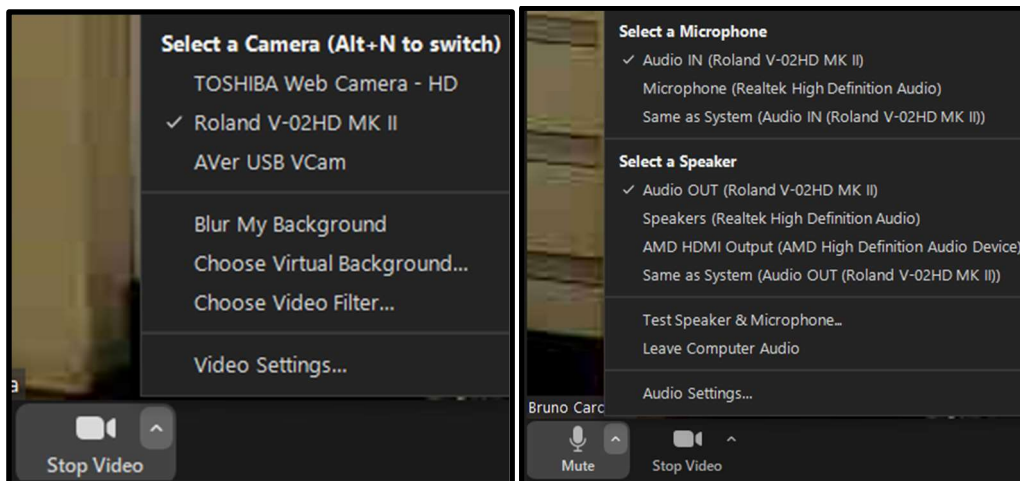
Select a Camera (Alt+N to switch)
TOSHIBA Web Camera - HD
✓ Roland V-02HD MK II
AVer USB VCam

Blur My Background
Choose Virtual Background...
Choose Video Filter...

Video Settings...

a

Stop Video

Select a Microphone
✓ Audio IN (Roland V-02HD MK II)
Microphone (Realtek High Definition Audio)
Same as System (Audio IN (Roland V-02HD MK II))

Select a Speaker
✓ Audio OUT (Roland V-02HD MK II)
Speakers (Realtek High Definition Audio)
AMD HDMI Output (AMD High Definition Audio Device)
Same as System (Audio OUT (Roland V-02HD MK II))

Test Speaker & Microphone...
Leave Computer Audio

Audio Settings...

Bruno Carc

Mute
Stop Video